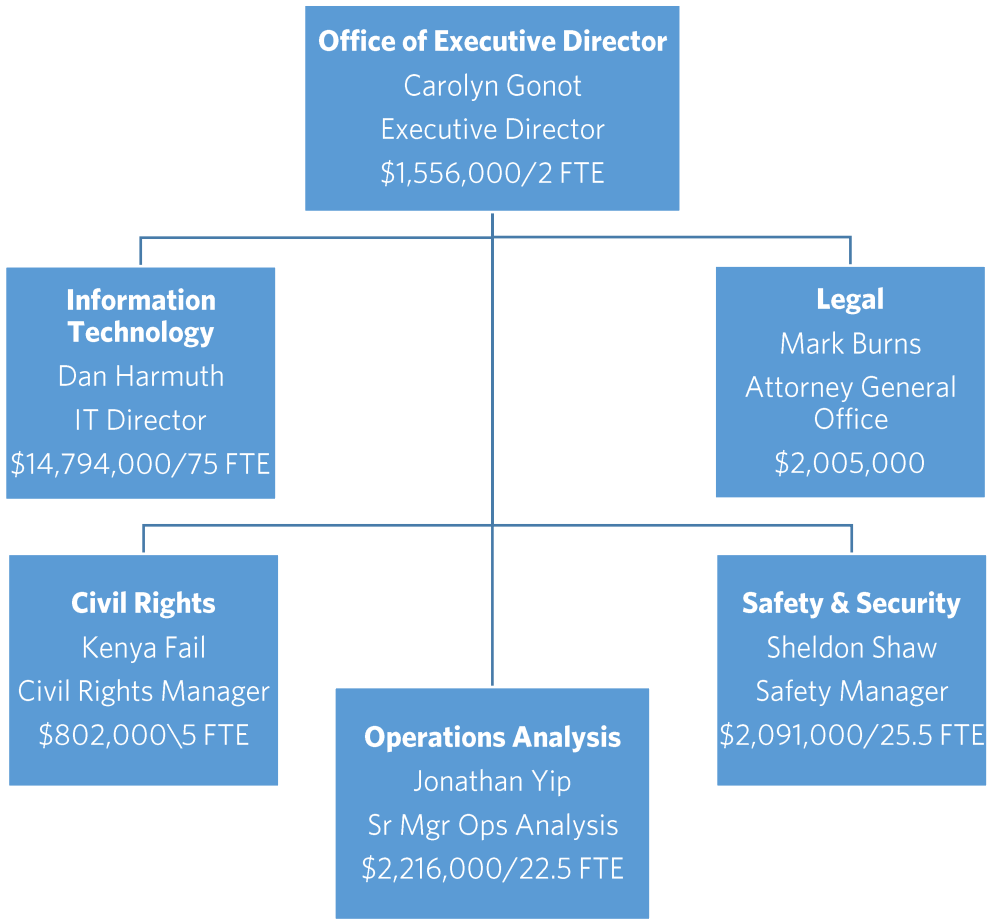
Office of Executive Director
Carolyn Gonot
Executive Director
\$1,556,000/2 FTE

Information Technology
Dan Harmuth
IT Director
\$14,794,000/75 FTE

Legal
Mark Burns
Attorney General Office
\$2,005,000

Civil Rights
Kenya Fail
Civil Rights Manager
\$802,000\5 FTE

Operations Analysis
Jonathan Yip
Sr Mgr Ops Analysis
\$2,216,000/22.5 FTE

Safety & Security
Sheldon Shaw
Safety Manager
\$2,091,000/25.5 FTE